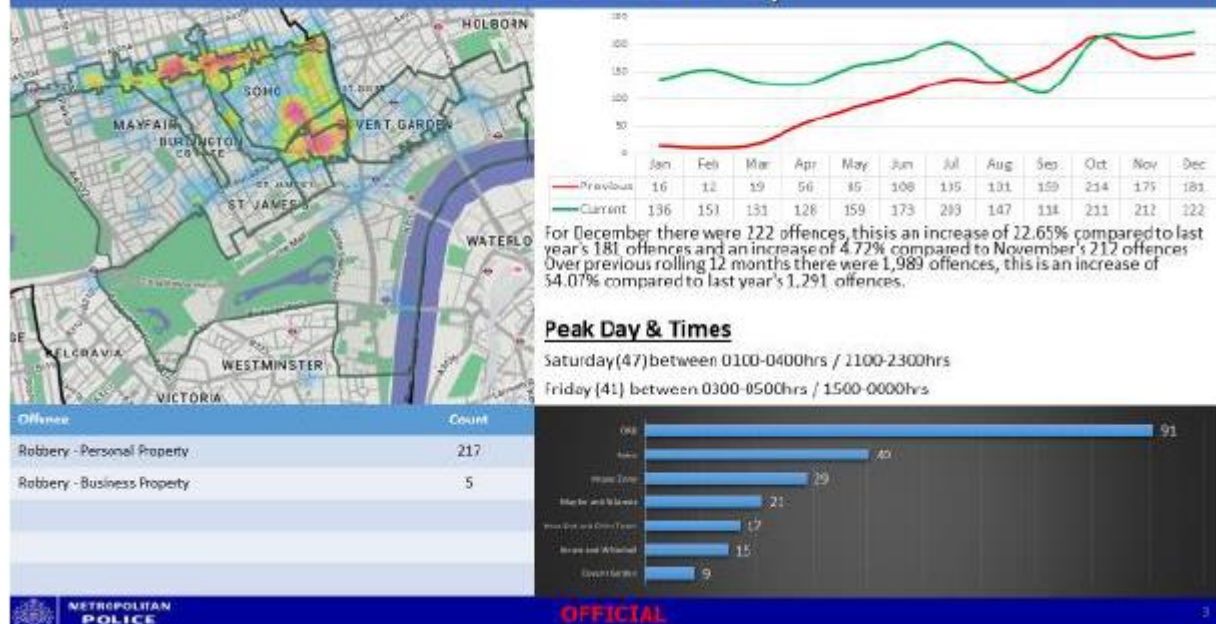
HOLBORN
SOHO
MAYFAIR
BURLINGTON
COVENT GARDEN
ST JAMES'S
WATERLOO
BELGRAVIA
WESTMINSTER
VICTORIA

250
200
150
100
50
0

|  | Jan | Feb | Mar | Apr | May | Jun | Jul | Aug | Sep | Oct | Nov | Dec |
|---|---|---|---|---|---|---|---|---|---|---|---|---|
| Previous | 16 | 12 | 19 | 56 | 85 | 108 | 135 | 131 | 159 | 214 | 175 | 181 |
| Current | 136 | 153 | 131 | 128 | 159 | 173 | 203 | 147 | 114 | 211 | 212 | 222 |

For December there were 222 offences, this is an increase of 22.65% compared to last year's 181 offences and an increase of 4.72% compared to November's 212 offences Over previous rolling 12 months there were 1,989 offences, this is an increase of 54.07% compared to last year's 1,291 offences.

Peak Day & Times

Saturday (47) between 0100-0400hrs / 2100-2300hrs

Friday (41) between 0300-0500hrs / 1500-0000hrs

| Offence | Count |
|---|---|
| Robbery - Personal Property | 217 |
| Robbery - Business Property | 5 |

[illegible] 91
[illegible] 40
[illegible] 29
Mayfair and Mayfair 21
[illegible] 17
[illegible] 15
Covent Garden 9

METROPOLITAN POLICE
OFFICIAL
3